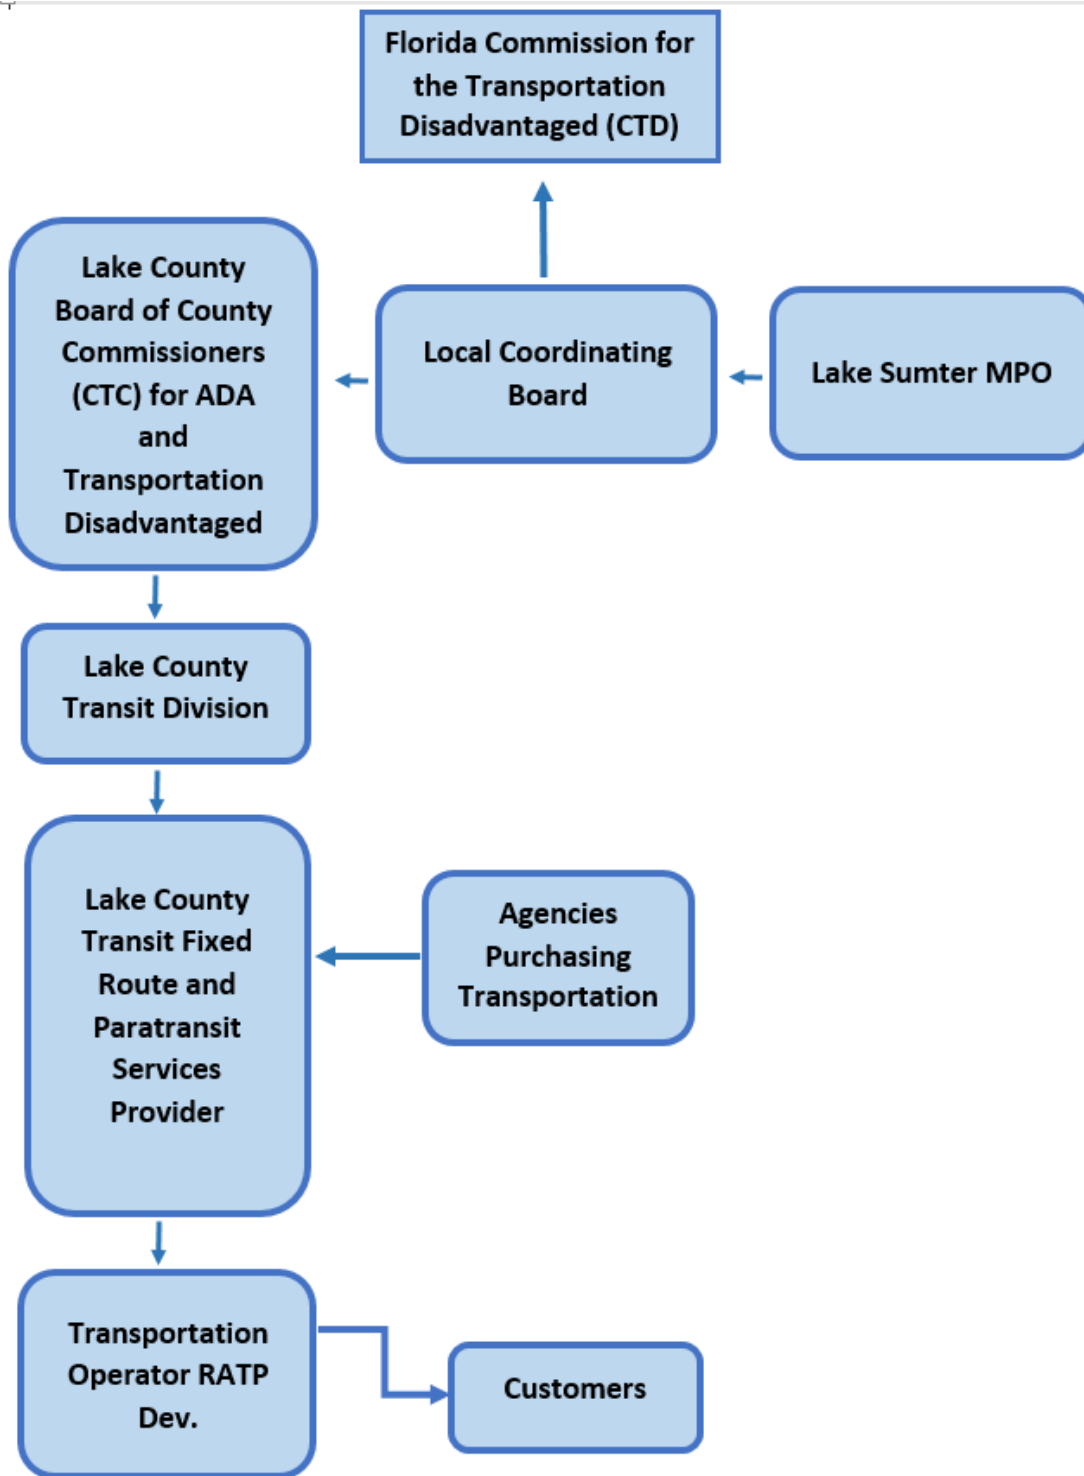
Florida Commission for the Transportation Disadvantaged (CTD)

Lake County Board of County Commissioners (CTC) for ADA and Transportation Disadvantaged

Local Coordinating Board

Lake Sumter MPO

Lake County Transit Division

Lake County Transit Fixed Route and Paratransit Services Provider

Agencies Purchasing Transportation

Transportation Operator RATP Dev.

Customers